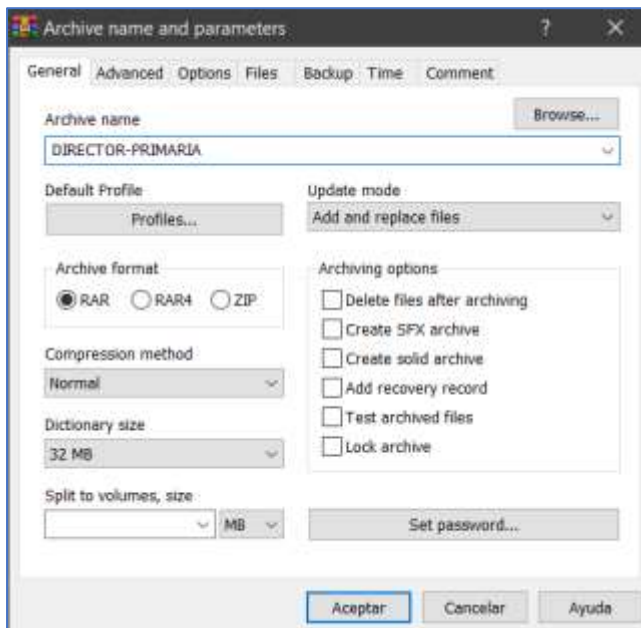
Archive name and parameters

?

General Advanced Options Files Backup Time Comment

Archive name

Browse...

DIRECTOR-PRIMARIA

Default Profile

Profiles...

Update mode

Add and replace files

Archive format

RAR RAR4 ZIP

Archiving options

Delete files after archiving

Create SFX archive

Create solid archive

Add recovery record

Test archived files

Lock archive

Compression method

Normal

Dictionary size

32 MB

Split to volumes, size

MB

Set password...

Aceptar Cancelar Ayuda